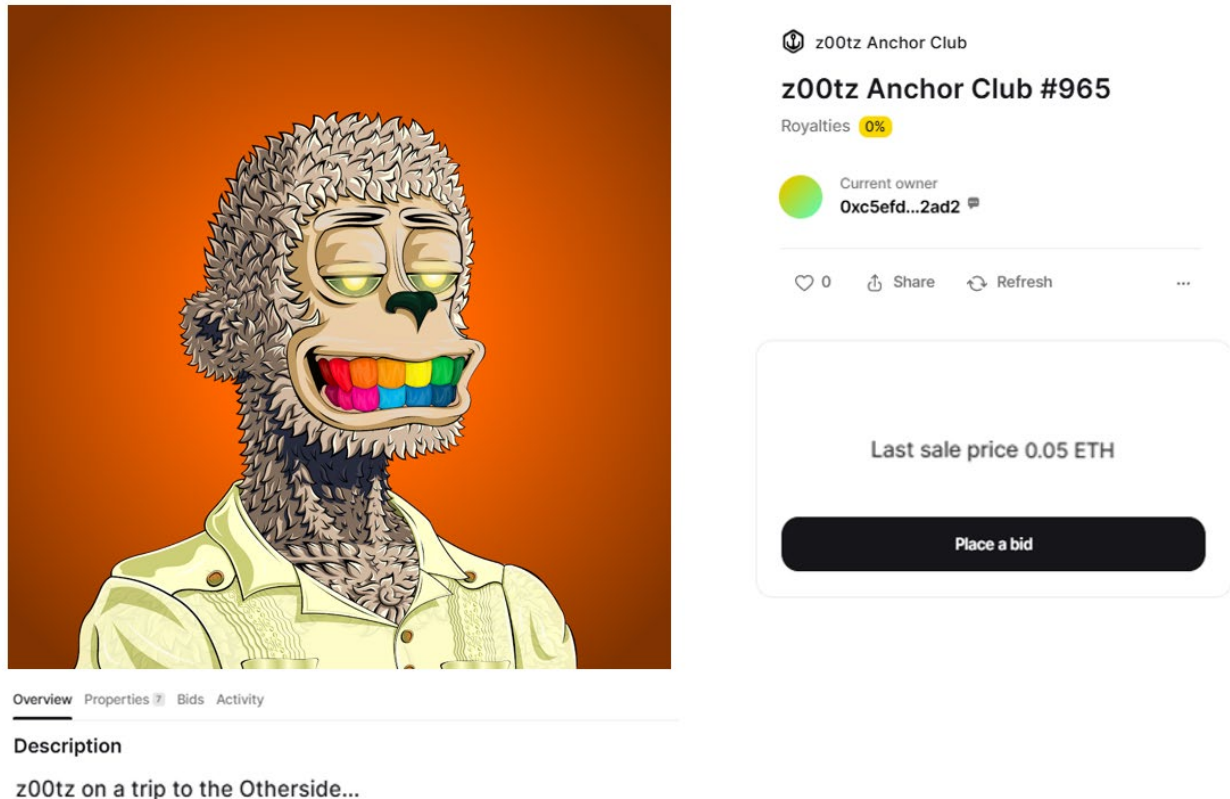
z00tz Anchor Club

z00tz Anchor Club #965

Royalties 0%

Current owner
0xc5efd...2ad2

0 Share Refresh ...

Last sale price 0.05 ETH

Place a bid

Overview Properties 7 Bids Activity

Description

z00tz on a trip to the Otherside...